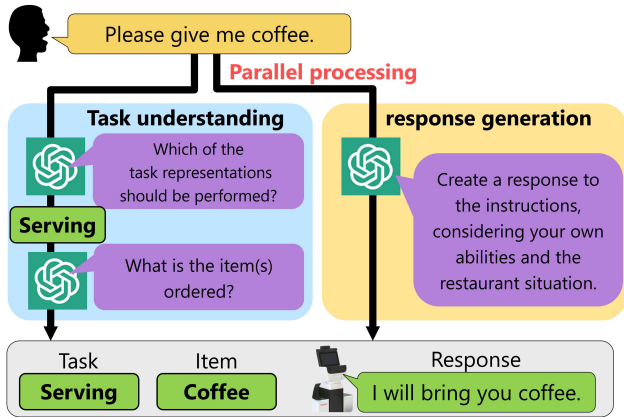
Please give me coffee.

Parallel processing

Task understanding

Which of the task representations should be performed?

Serving

What is the item(s) ordered?

response generation

Create a response to the instructions, considering your own abilities and the restaurant situation.

Task

Serving

Item

Coffee

Response

I will bring you coffee.